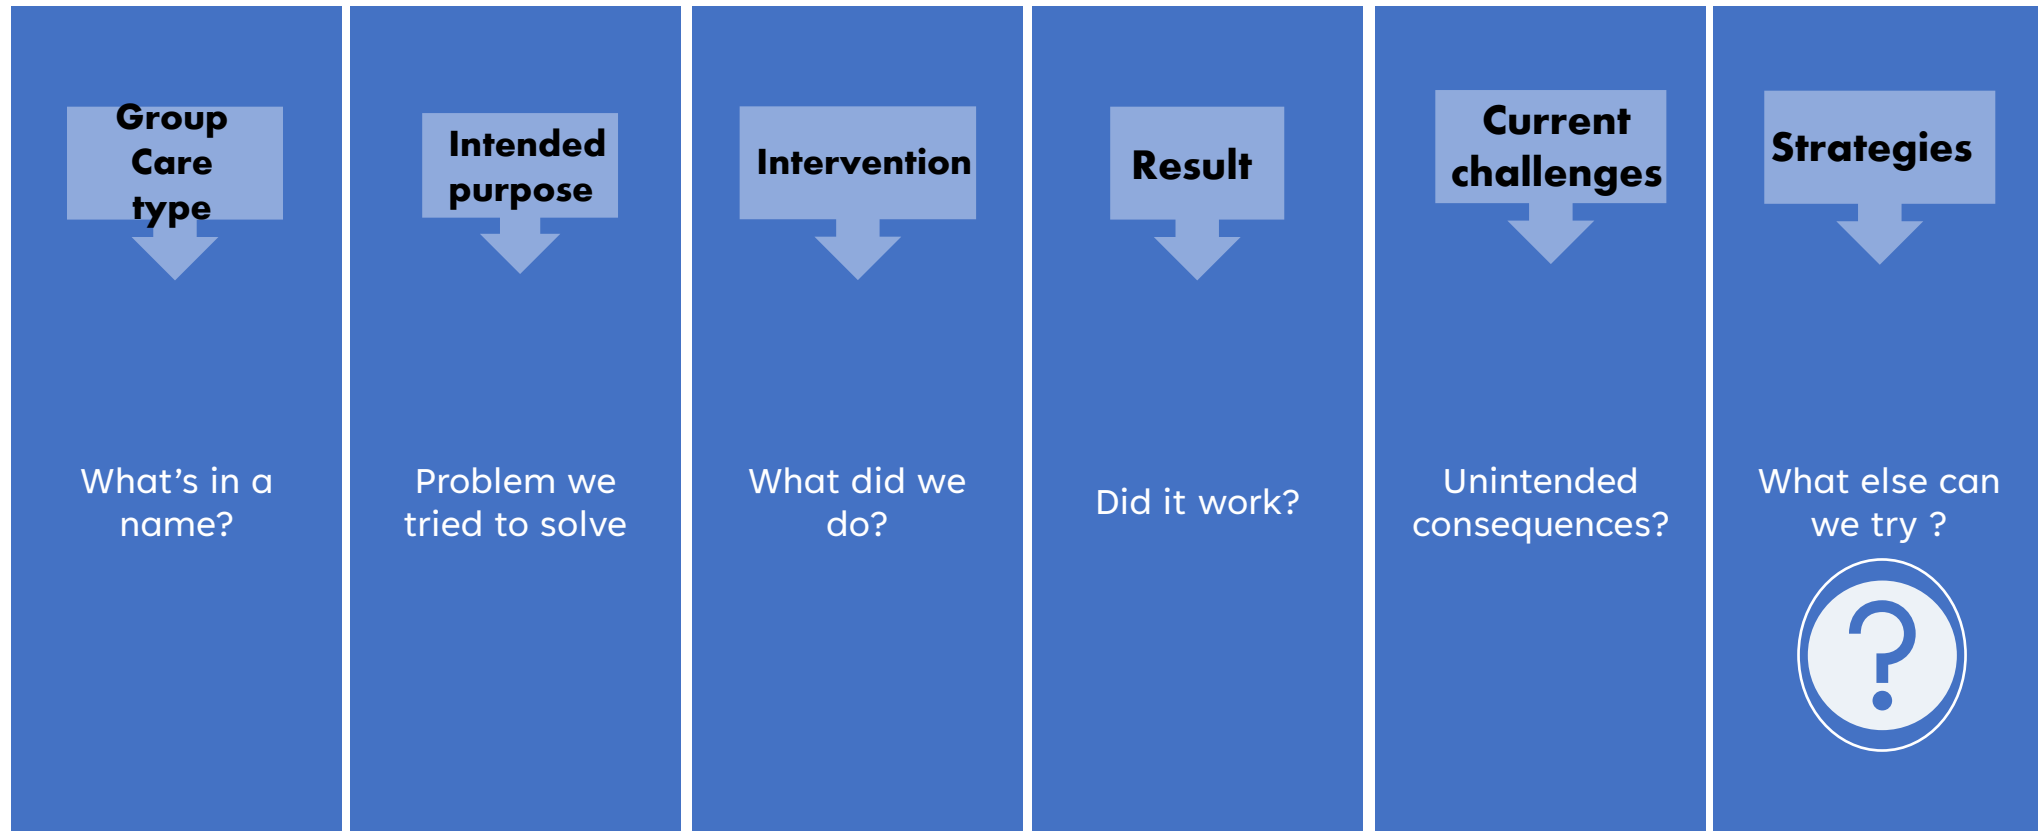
Group Care type

What’s in a name?

Intended purpose

Problem we tried to solve

Intervention

What did we do?

Result

Did it work?

Current challenges

Unintended consequences?

Strategies

What else can we try ?

?